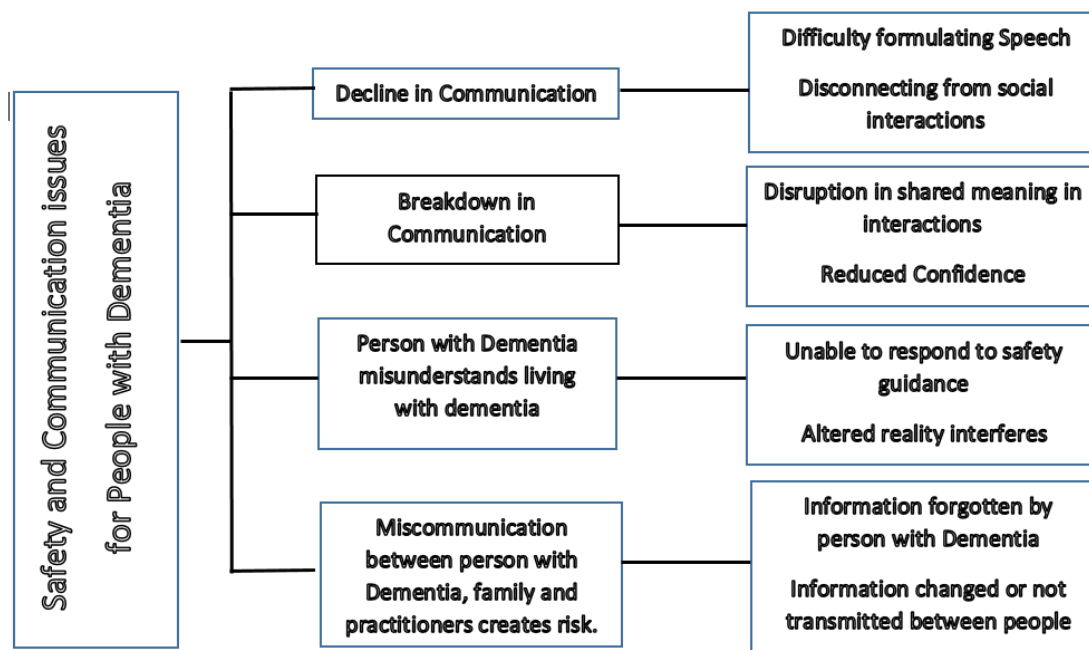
Safety and Communication issues for People with Dementia

Decline in Communication

Difficulty formulating Speech

Disconnecting from social interactions

Breakdown in Communication

Disruption in shared meaning in interactions

Reduced Confidence

Person with Dementia misunderstands living with dementia

Unable to respond to safety guidance

Altered reality interferes

Miscommunication between person with Dementia, family and practitioners creates risk.

Information forgotten by person with Dementia

Information changed or not transmitted between people